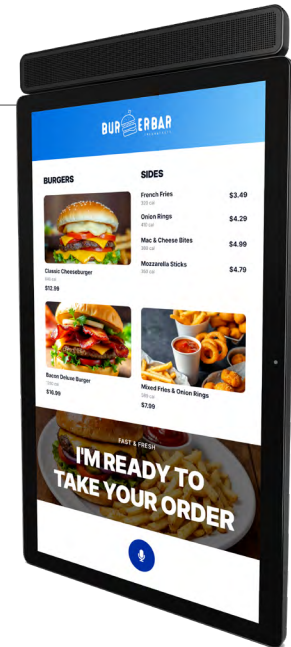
BURGERBAR
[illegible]

BURGERS

Classic Cheeseburger
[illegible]
$12.99

Bacon Deluxe Burger
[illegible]
$16.99

SIDES

French Fries
320 cal
$3.49

Onion Rings
410 cal
$4.29

Mac & Cheese Bites
380 cal
$4.99

Mozzarella Sticks
350 cal
$4.79

Mixed Fries & Onion Rings
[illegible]
$7.99

FAST & FRESH

I'M READY TO TAKE YOUR ORDER